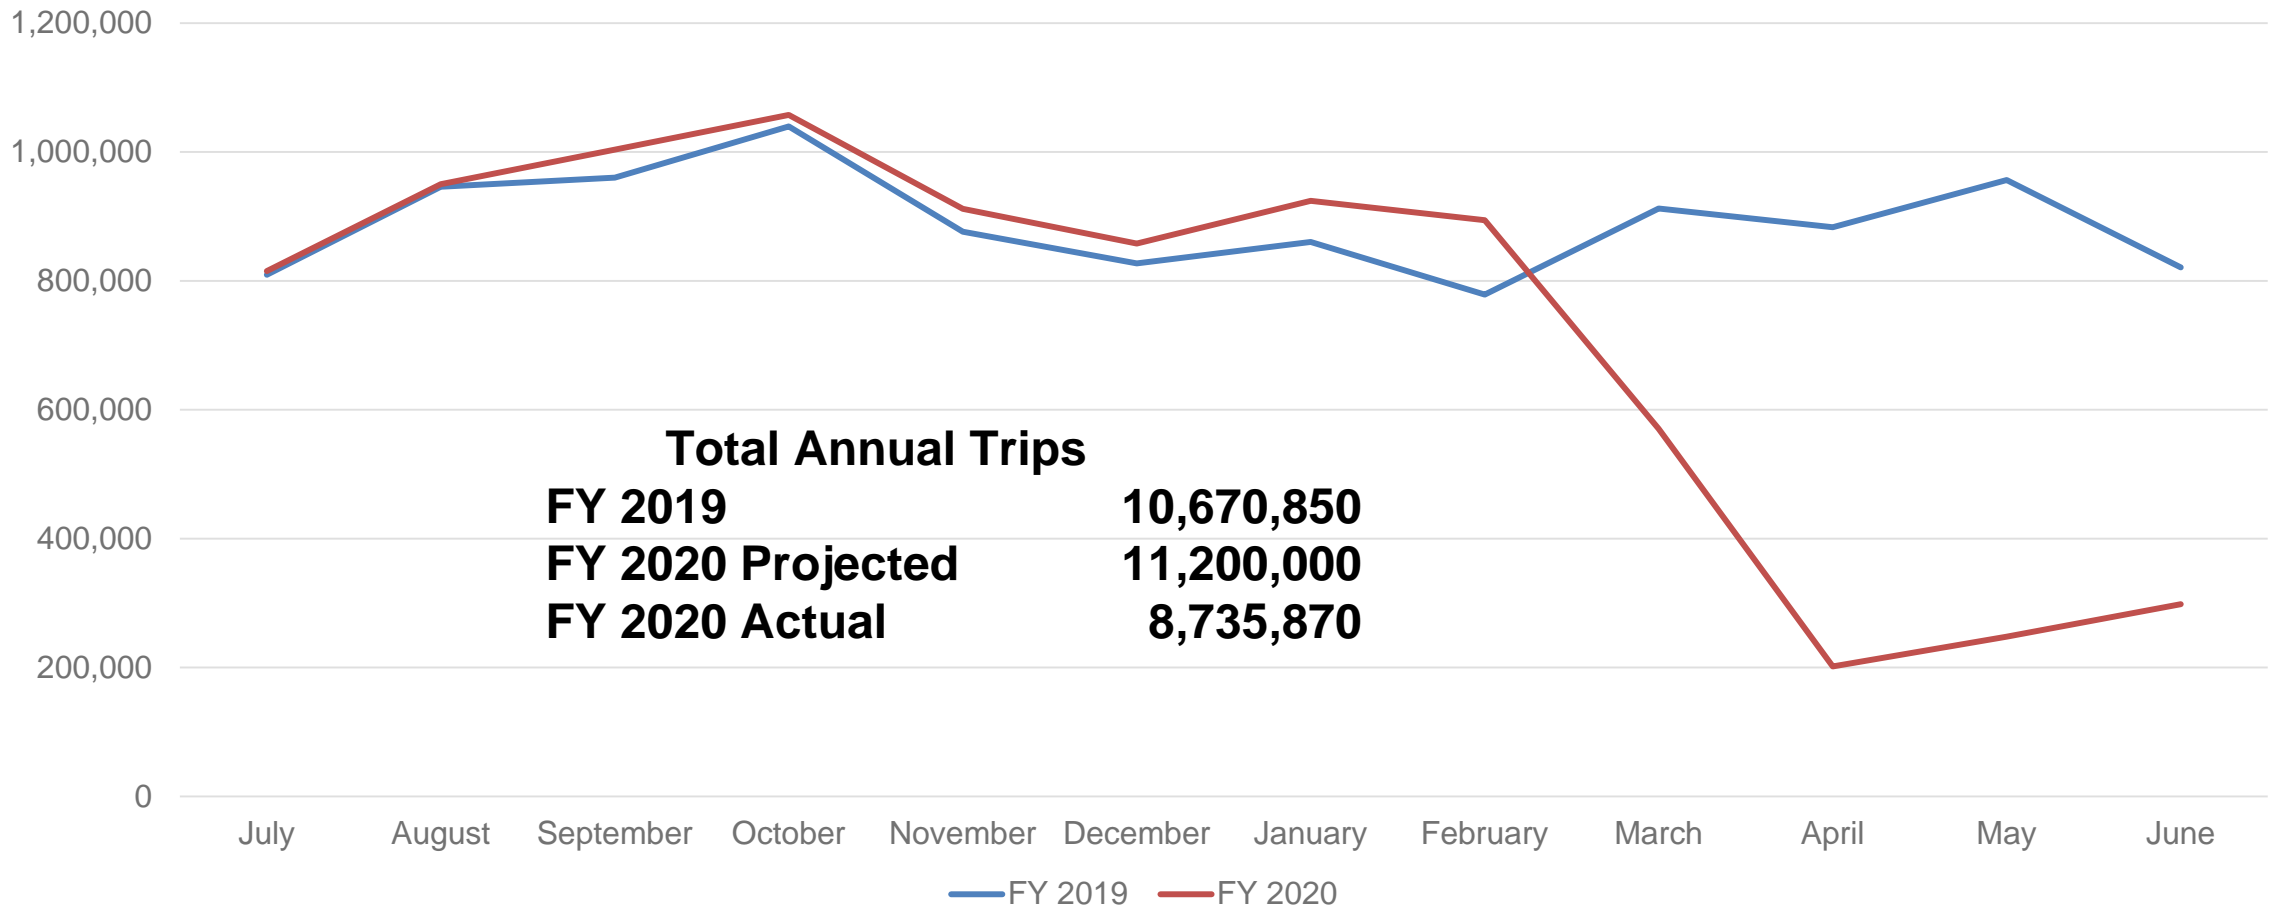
1,200,000
1,000,000
800,000
600,000
400,000
200,000
0

Total Annual Trips

| | |
|---|---|
| FY 2019 | 10,670,850 |
| FY 2020 Projected | 11,200,000 |
| FY 2020 Actual | 8,735,870 |

July August September October November December January February March April May June

FY 2019 FY 2020